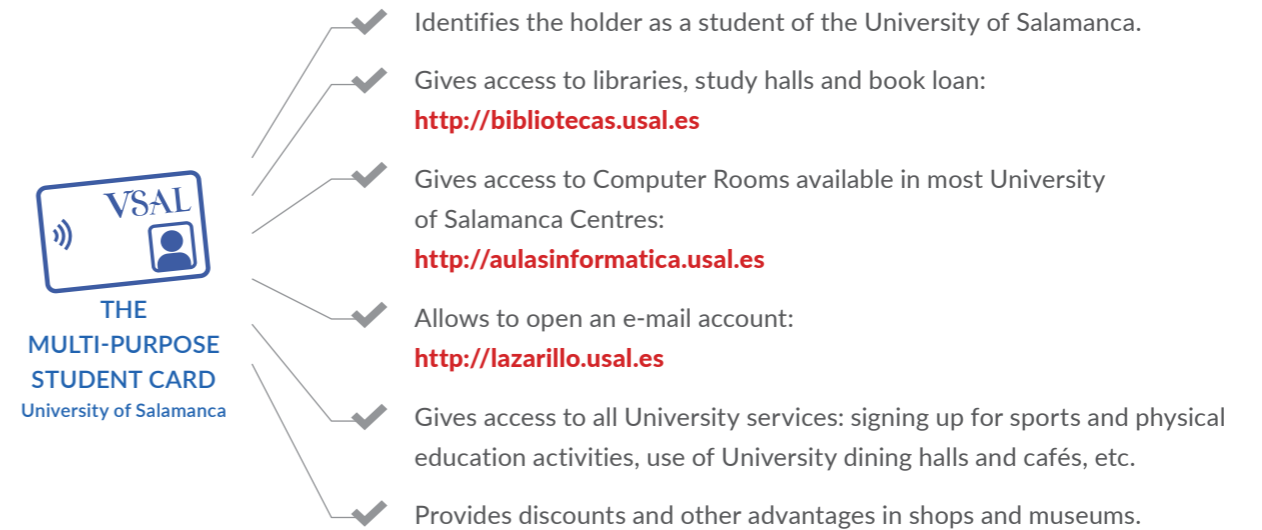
VSAL

THE MULTI-PURPOSE STUDENT CARD
University of Salamanca

Identifies the holder as a student of the University of Salamanca.

Gives access to libraries, study halls and book loan:
http://bibliotecas.usal.es

Gives access to Computer Rooms available in most University of Salamanca Centres:
http://aulasinformatica.usal.es

Allows to open an e-mail account:
http://lazarillo.usal.es

Gives access to all University services: signing up for sports and physical education activities, use of University dining halls and cafés, etc.

Provides discounts and other advantages in shops and museums.